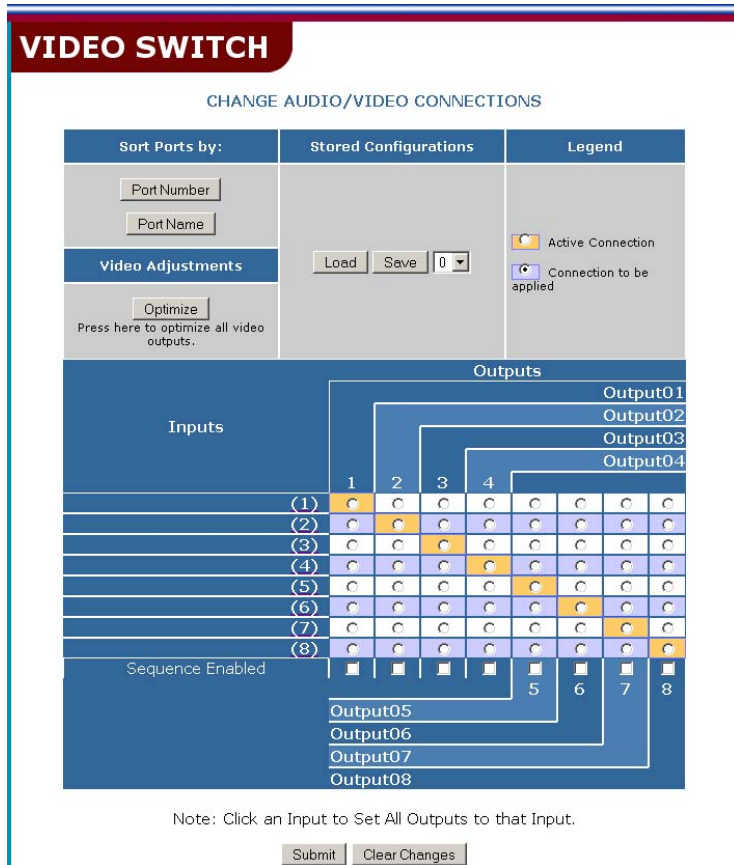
VIDEO SWITCH

CHANGE AUDIO/VIDEO CONNECTIONS

| Sort Ports by: | Stored Configurations | Legend |
|---|---|---|
| Port Number<br>Port Name | Load Save 0 | Active Connection<br>Connection to be applied |
| Video Adjustments | | |
| Optimize<br>Press here to optimize all video outputs. | | |

Outputs
Output01
Output02
Output03
Output04

Inputs

1 2 3 4

(1)
(2)
(3)
(4)
(5)
(6)
(7)
(8)
Sequence Enabled

5 6 7 8

Output05
Output06
Output07
Output08

Note: Click an Input to Set All Outputs to that Input.

Submit Clear Changes